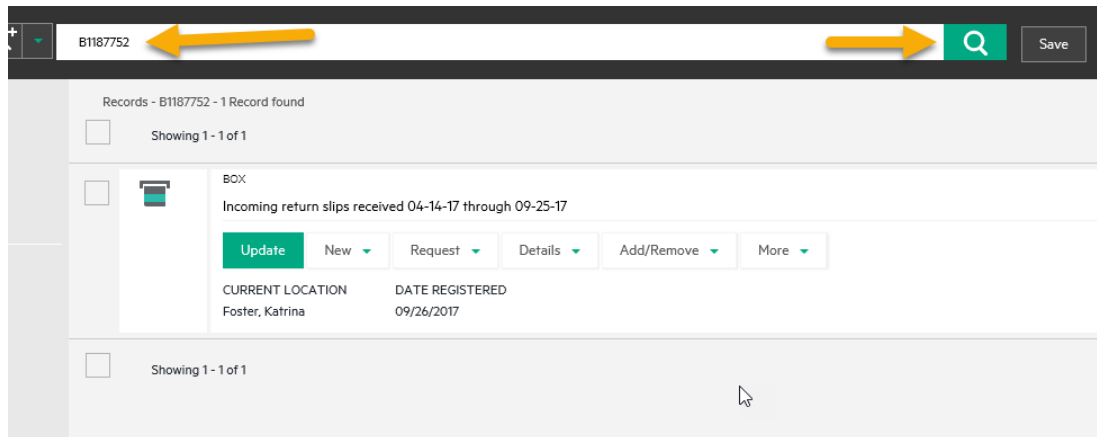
B1187752

Save

Records - B1187752 - 1 Record found

Showing 1 - 1 of 1

BOX

Incoming return slips received 04-14-17 through 09-25-17

Update New Request Details Add/Remove More

CURRENT LOCATION
Foster, Katrina

DATE REGISTERED
09/26/2017

Showing 1 - 1 of 1